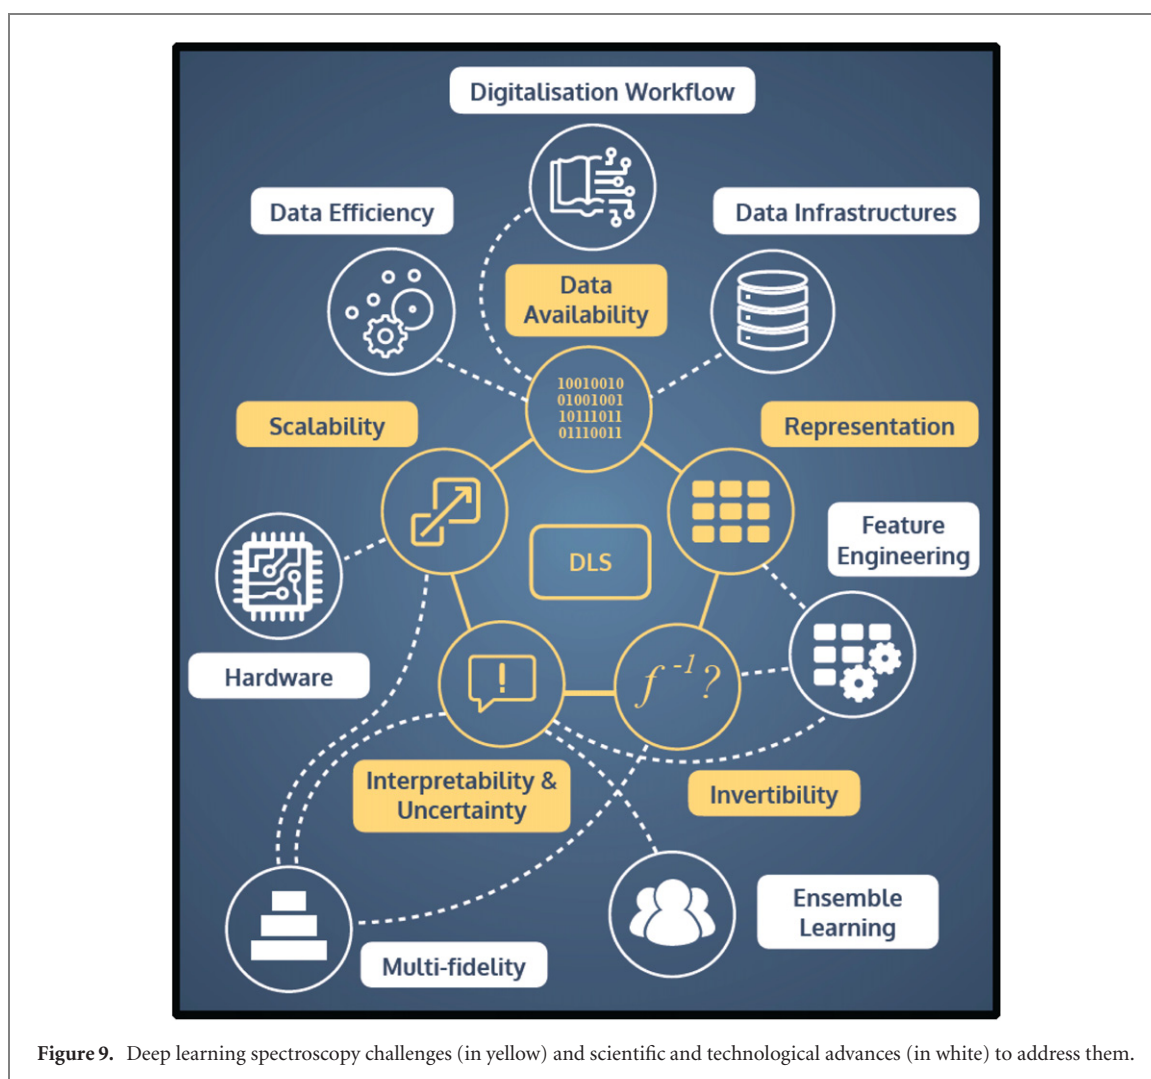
Digitalisation Workflow

Data Efficiency

Data Infrastructures

Data Availability

10010010
01001001
10111011
01110011

Scalability

Representation

DLS

Feature Engineering

Hardware

$f^{-1}?$

Interpretability & Uncertainty

Invertibility

Ensemble Learning

Multi-fidelity

**Figure 9.** Deep learning spectroscopy challenges (in yellow) and scientific and technological advances (in white) to address them.